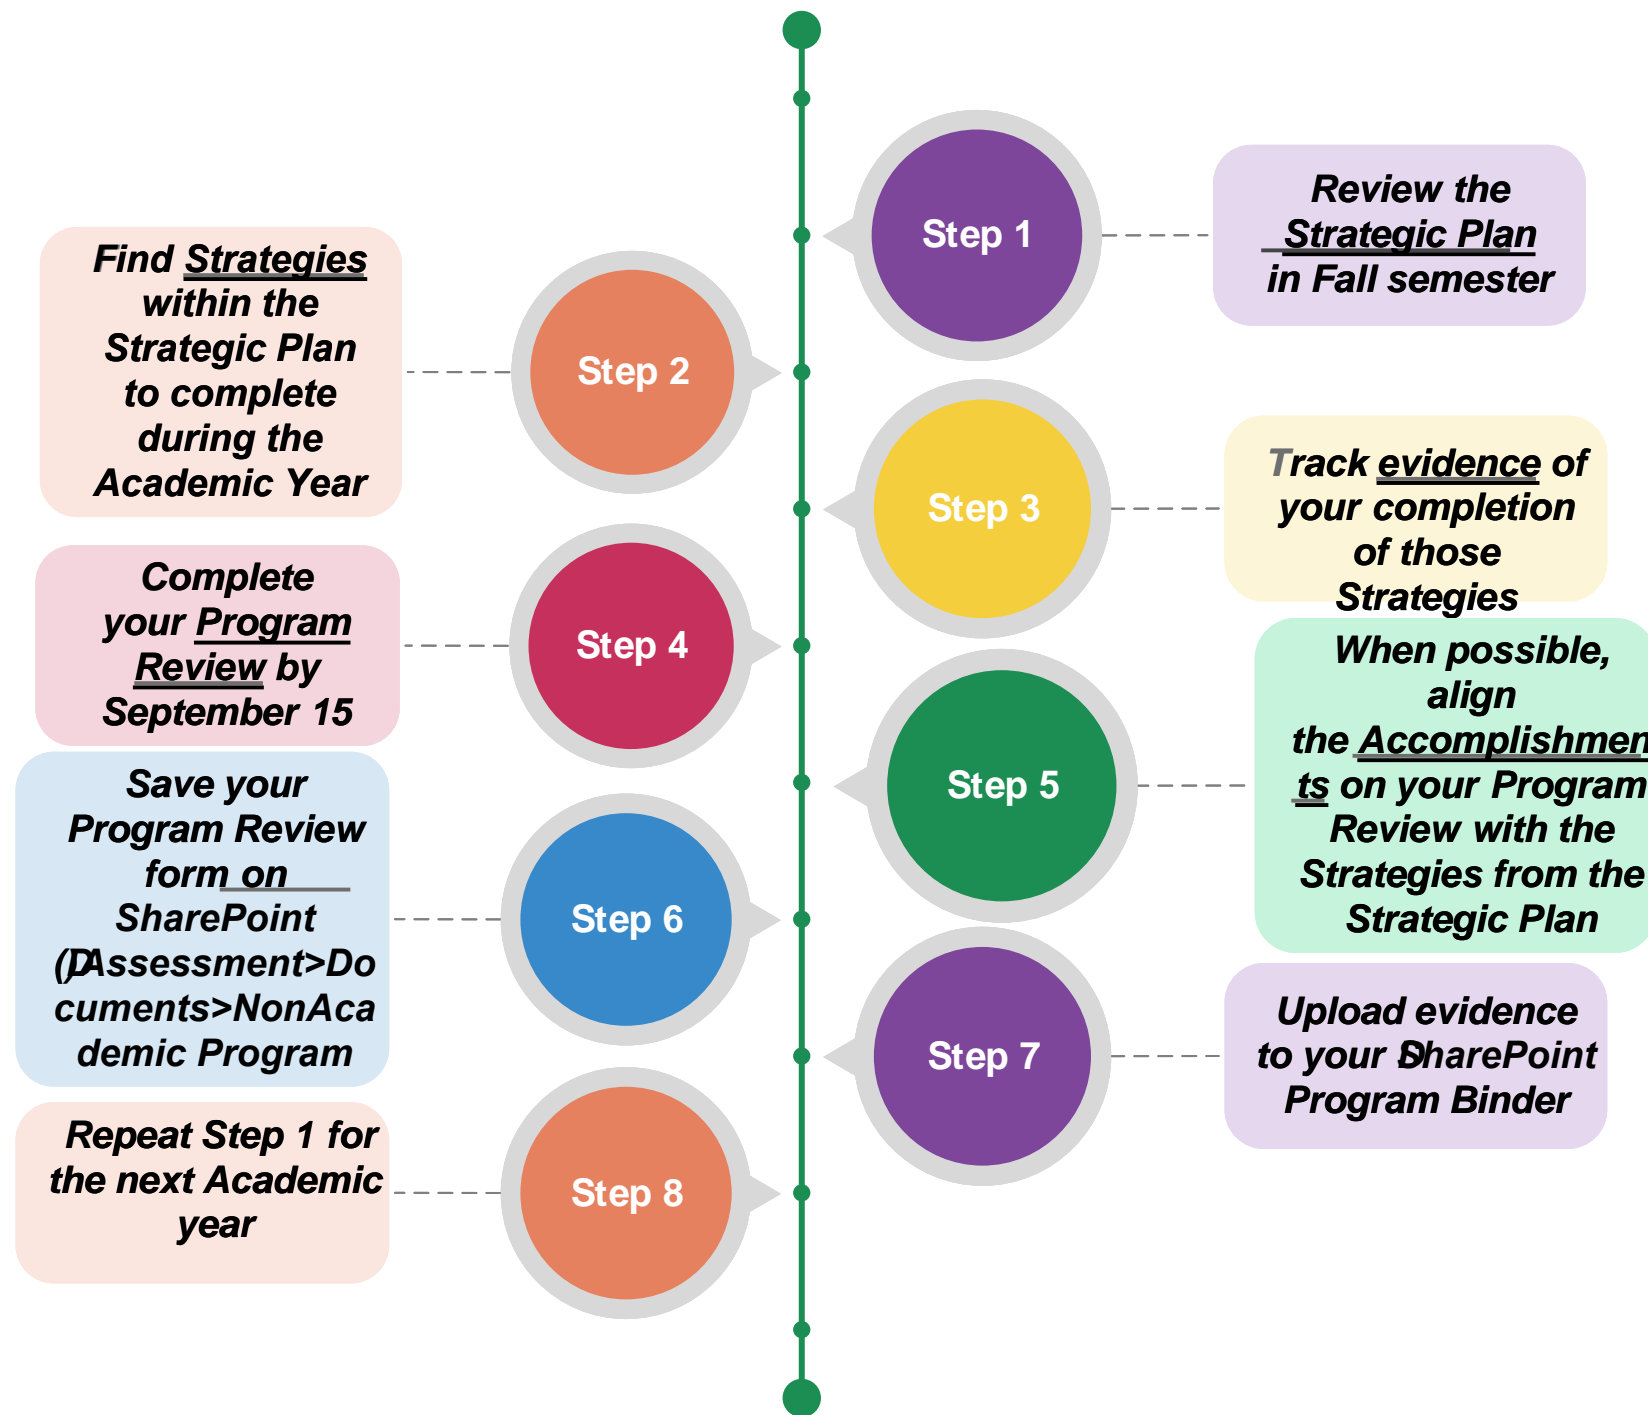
Step 1

Review the Strategic Plan in Fall semester

Find Strategies within the Strategic Plan to complete during the Academic Year

Step 2

Step 3

Track evidence of your completion of those Strategies

Complete your Program Review by September 15

Step 4

Step 5

When possible, align the Accomplishments on your Program Review with the Strategies from the Strategic Plan

Save your Program Review form on SharePoint (Assessment>Documents>NonAcademic Program

Step 6

Step 7

Upload evidence to your SharePoint Program Binder

Repeat Step 1 for the next Academic year

Step 8